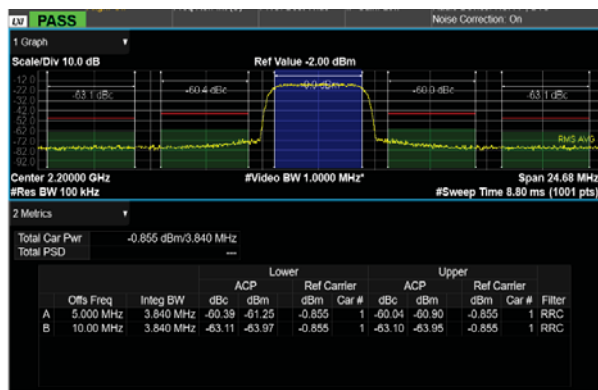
PASS

Noise Correction: On

1 Graph

Scale/Div 10.0 dB

Ref Value -2.00 dBm

-12.0
-22.0
-32.0
-42.0
-52.0
-62.0
-72.0
-82.0
-92.0

-63.1 dBc

-60.4 dBc

-0.9 dBm

-60.0 dBc

-63.1 dBc

RMS AVG

Center 2.20000 GHz

#Res BW 100 kHz

#Video BW 1.0000 MHz*

Span 24.68 MHz

#Sweep Time 8.80 ms (1001 pts)

2 Metrics

| Total Car Pwr | -0.855 dBm/3.840 MHz |
|---|---|
| Total PSD | --- |

| | | | Lower | | | | Upper | | | | |
|---|---|---|---|---|---|---|---|---|---|---|---|
| | | | ACP | | Ref Carrier | | ACP | | Ref Carrier | | |
| | Offs Freq | Integ BW | dBc | dBm | dBm | Car # | dBc | dBm | dBm | Car # | Filter |
| A | 5.000 MHz | 3.840 MHz | -60.39 | -61.25 | -0.855 | 1 | -60.04 | -60.90 | -0.855 | 1 | RRC |
| B | 10.00 MHz | 3.840 MHz | -63.11 | -63.97 | -0.855 | 1 | -63.10 | -63.95 | -0.855 | 1 | RRC |